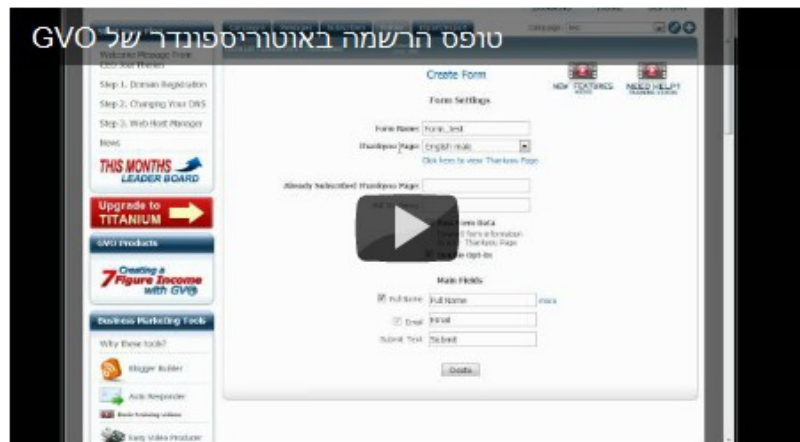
טופס הרשמה באוטוריספונדר של GVO

Welcome Message from CEO Joel Therien

Step 1. Domain Registration

Step 2. Changing Your DNS

Step 3. Web Host Manager

News

THIS MONTHS LEADER BOARD

Upgrade to TITANIUM

GVO Products

Creating a 7 Figure Income with GVO

Business Marketing Tools

Why these tools?

Blogger Builder

Auto Responder

Basic training videos

Easy Video Producer

Create Form

NEW FEATURES

NEED HELP?

Form Settings

Form Name: Form_test

Thankyou Page: English male

Click here to view Thankyou Page

Already Subscribed Thankyou Page:

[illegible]

Pass Form Data

Submit form information to the Thankyou Page

Double Opt-In

Main Fields

Full Name: Full Name

more

Email: Email

Submit Text: Submit

Create